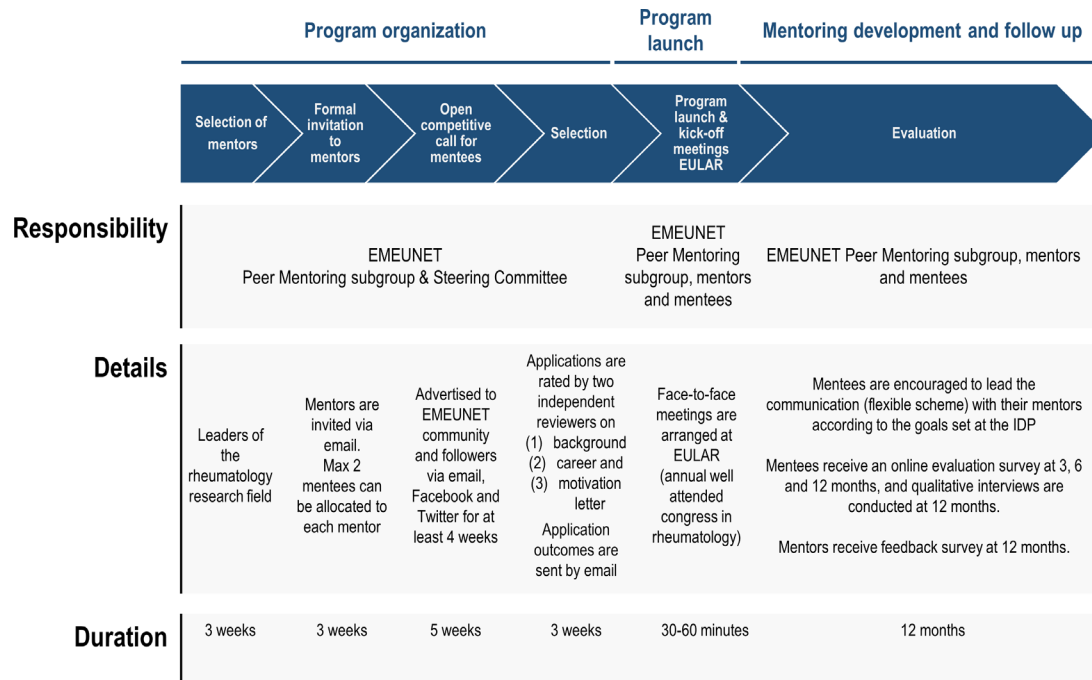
Program organization

Program launch

Mentoring development and follow up

Selection of mentors

Formal invitation to mentors

Open competitive call for mentees

Selection

Program launch & kick-off meetings EULAR

Evaluation

Responsibility

EMEUNET Peer Mentoring subgroup & Steering Committee

EMEUNET Peer Mentoring subgroup, mentors and mentees

EMEUNET Peer Mentoring subgroup, mentors and mentees

Details

Leaders of the rheumatology research field

Mentors are invited via email. Max 2 mentees can be allocated to each mentor

Advertised to EMEUNET community and followers via email, Facebook and Twitter for at least 4 weeks

Applications are rated by two independent reviewers on
(1) background
(2) career and
(3) motivation letter
Application outcomes are sent by email

Face-to-face meetings are arranged at EULAR (annual well attended congress in rheumatology)

Mentees are encouraged to lead the communication (flexible scheme) with their mentors according to the goals set at the IDP

Mentees receive an online evaluation survey at 3, 6 and 12 months, and qualitative interviews are conducted at 12 months.

Mentors receive feedback survey at 12 months.

Duration

3 weeks

3 weeks

5 weeks

3 weeks

30-60 minutes

12 months